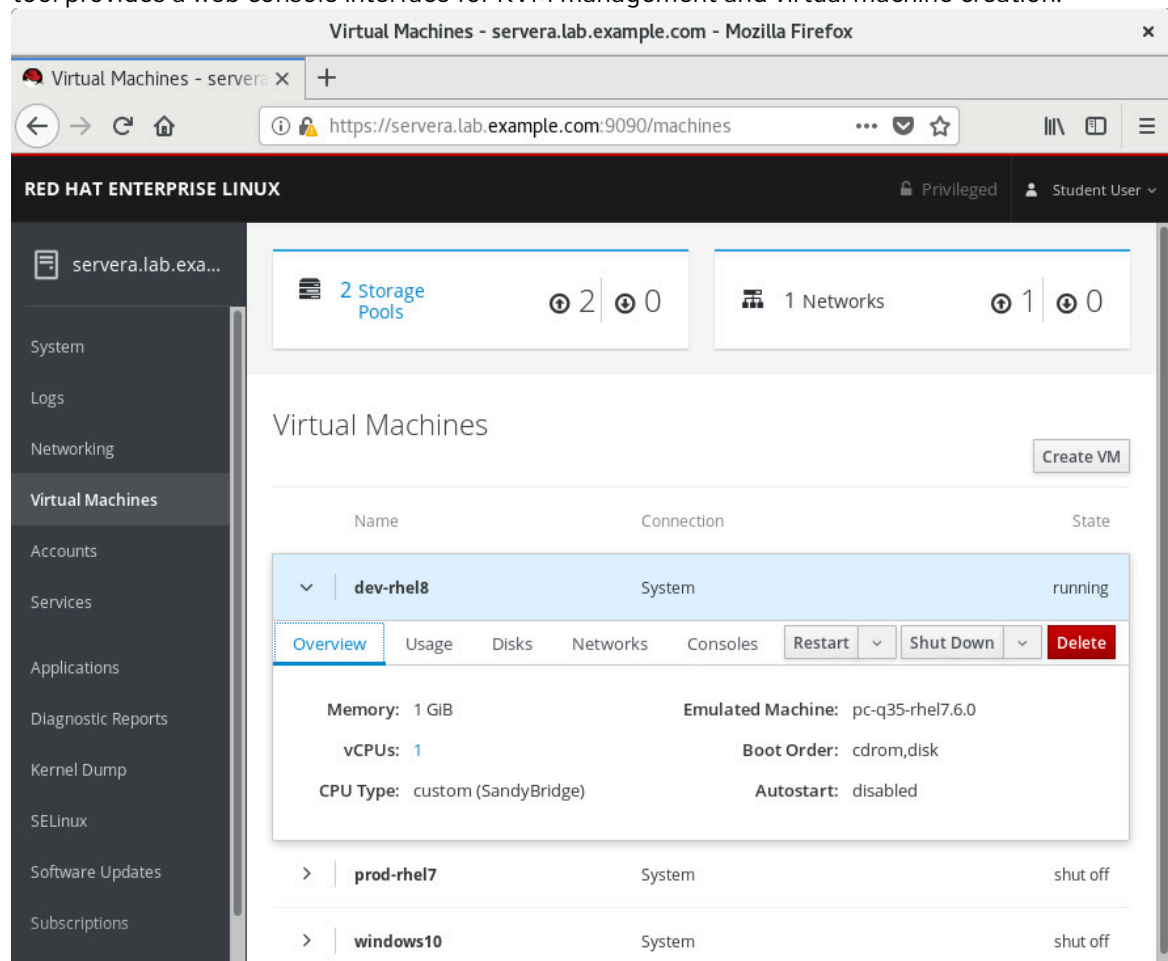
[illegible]

Virtual Machines - servera.lab.example.com - Mozilla Firefox

Virtual Machines - servera ×

+

https://servera.lab.example.com:9090/machines

RED HAT ENTERPRISE LINUX

Privileged

Student User

servera.lab.exa...

System

Logs

Networking

Virtual Machines

Accounts

Services

Applications

Diagnostic Reports

Kernel Dump

SELinux

Software Updates

Subscriptions

2 Storage Pools 2 0

1 Networks 1 0

Virtual Machines

Create VM

| Name | Connection | State |
|---|---|---|
| dev-rhel8 | System | running |

Overview Usage Disks Networks Consoles Restart Shut Down Delete

Memory: 1 GiB

vCPUs: 1

CPU Type: custom (SandyBridge)

Emulated Machine: pc-q35-rhel7.6.0

Boot Order: cdrom,disk

Autostart: disabled

| Name | Connection | State |
|---|---|---|
| prod-rhel7 | System | shut off |
| windows10 | System | shut off |